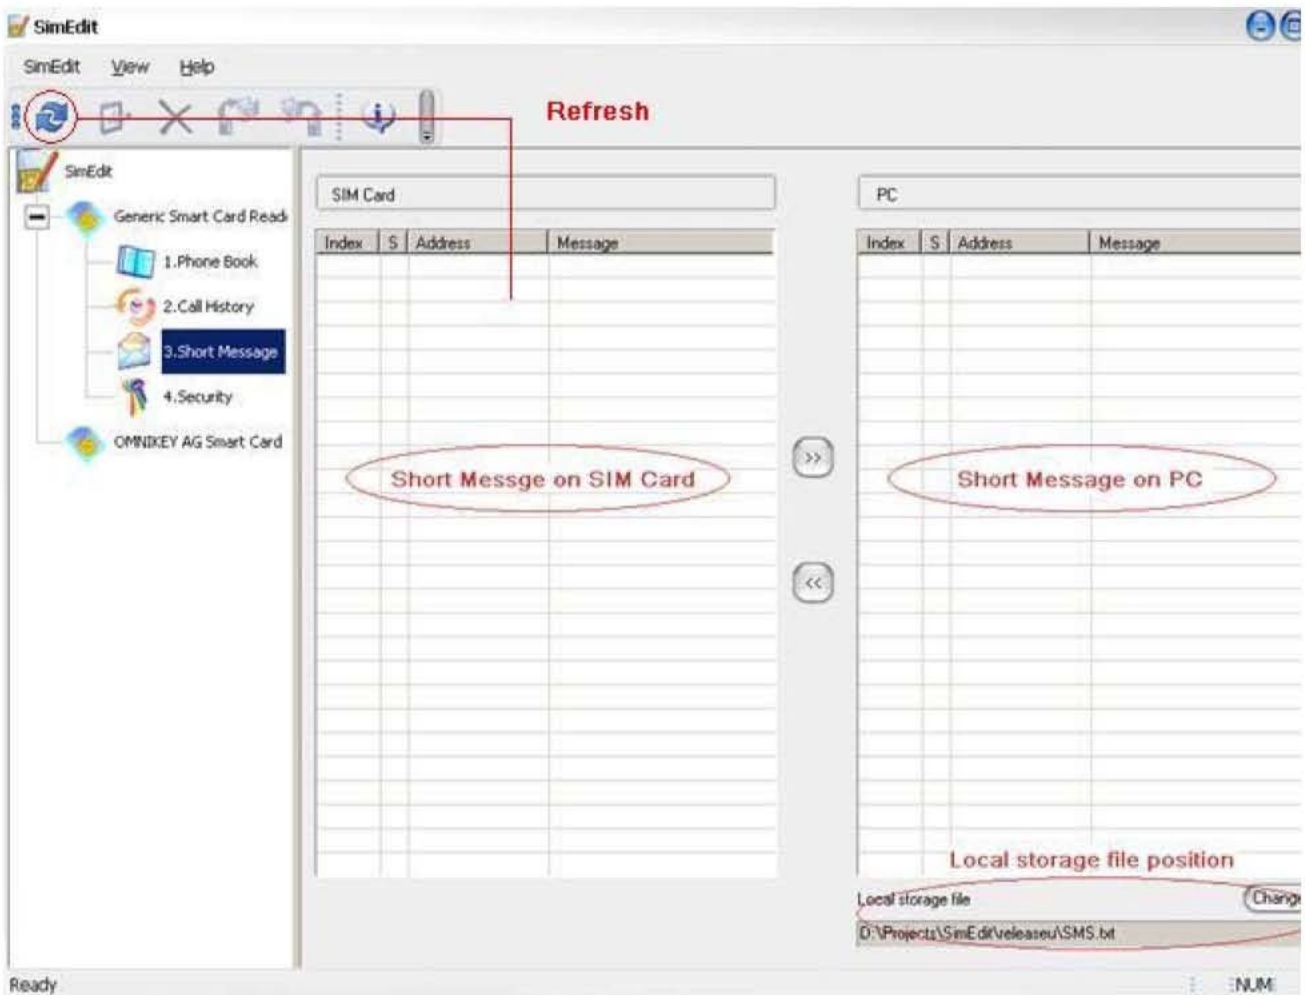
SimEdit

SimEdit View Help

Refresh

SimEdit

Generic Smart Card Readı

1.Phone Book

2.Call History

3.Short Message

4.Security

OMNIKEY AG Smart Card

SIM Card

| Index | S | Address | Message |
|---|---|---|---|

Short Messge on SIM Card

>>

<<

PC

| Index | S | Address | Message |
|---|---|---|---|

Short Message on PC

Local storage file position

Local storage file

Chang

D:\Projects\SimEdit\releaseu\SMS.txt

Ready

NUM